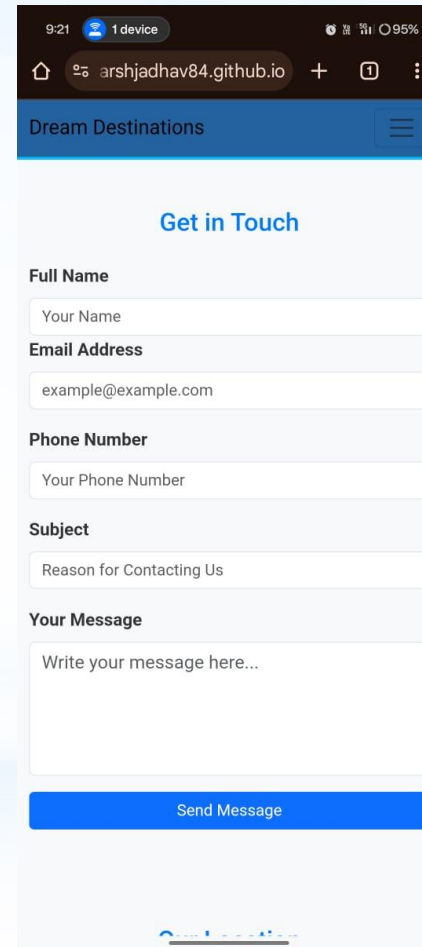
9:21 1 device 95%

arshjadhav84.github.io + 1

Dream Destinations

Get in Touch

Full Name

Your Name

Email Address

example@example.com

Phone Number

Your Phone Number

Subject

Reason for Contacting Us

Your Message

Write your message here...

Send Message

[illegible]